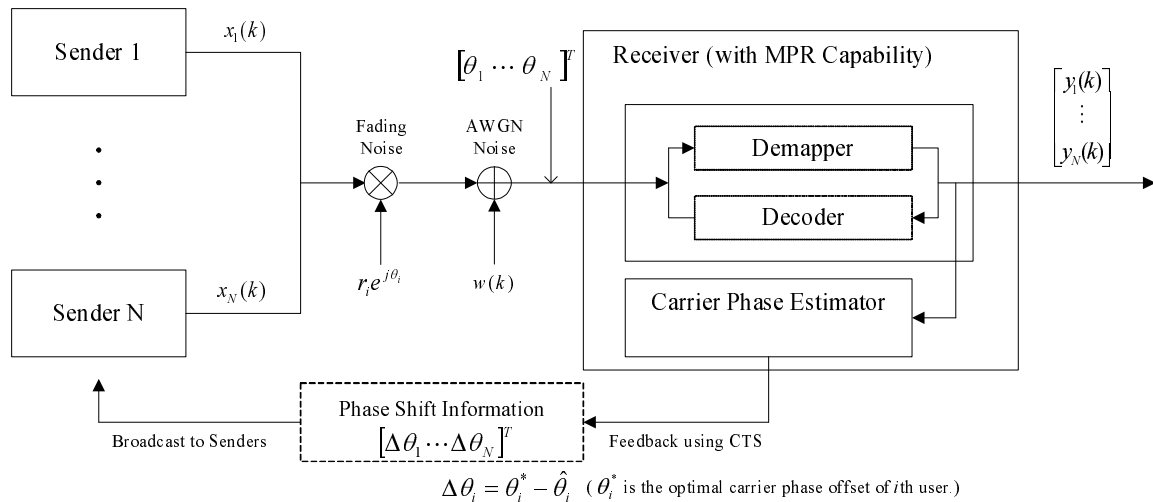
Sender 1

$x_1(k)$

•
•
•

Sender N

$x_N(k)$

Fading Noise

$r_i e^{j\theta_i}$

AWGN Noise

$w(k)$

$\left[\theta_1 \cdots \theta_N\right]^T$

Receiver (with MPR Capability)

Demapper

Decoder

Carrier Phase Estimator

$\begin{bmatrix} y_1(k) \\ \vdots \\ y_N(k) \end{bmatrix}$

Phase Shift Information
$\left[\Delta\theta_1 \cdots \Delta\theta_N\right]^T$

Broadcast to Senders

Feedback using CTS

$\Delta\theta_i = \theta_i^* - \hat{\theta}_i$ ( $\theta_i^*$ is the optimal carrier phase offset of $i$th user.)